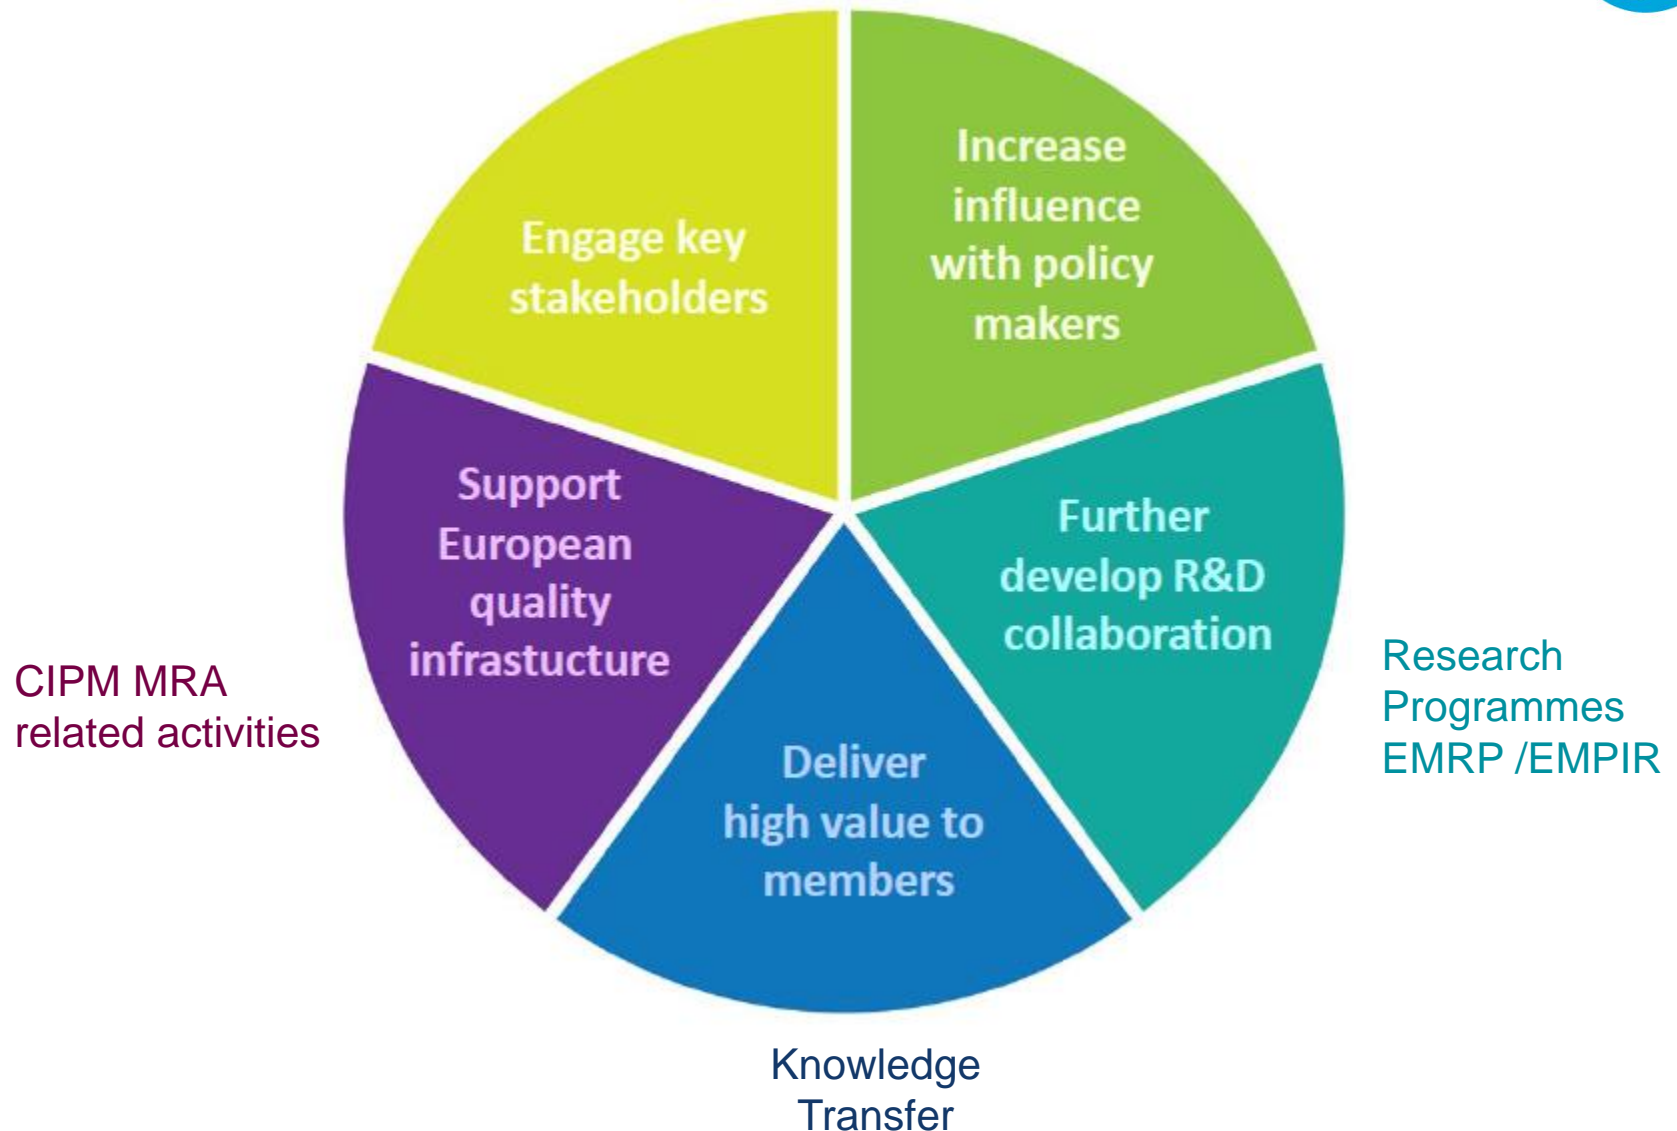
Engage key stakeholders

Increase influence with policy makers

Support European quality infrastucture

Further develop R&D collaboration

Deliver high value to members

CIPM MRA related activities

Research Programmes EMRP /EMPIR

Knowledge Transfer